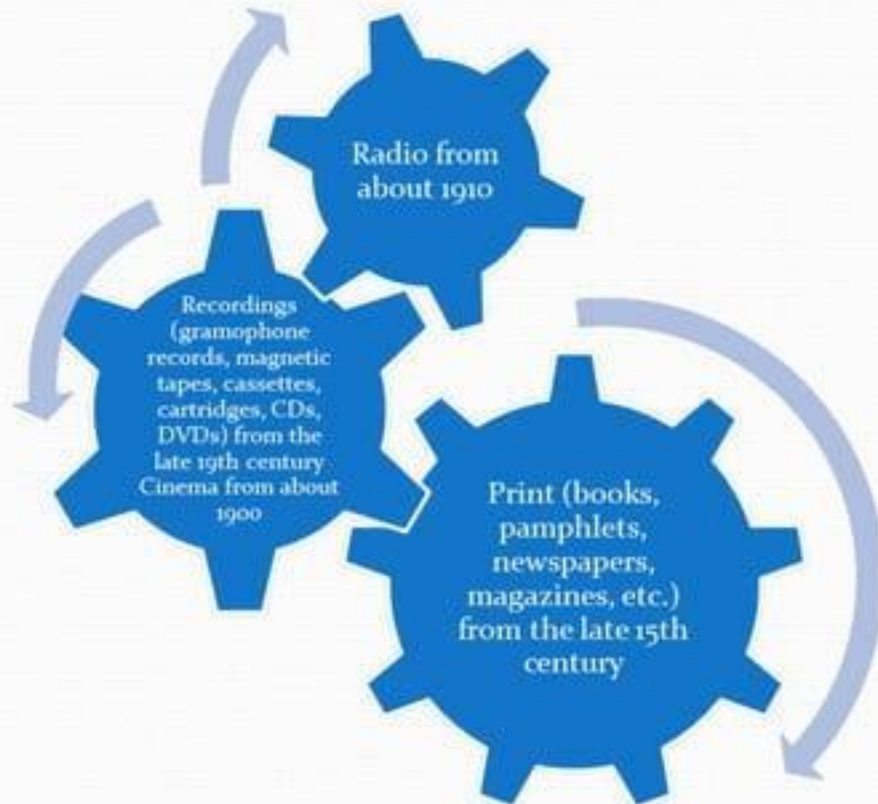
Radio from about 1910

Recordings (gramophone records, magnetic tapes, cassettes, cartridges, CDs, DVDs) from the late 19th century Cinema from about 1900

Print (books, pamphlets, newspapers, magazines, etc.) from the late 15th century